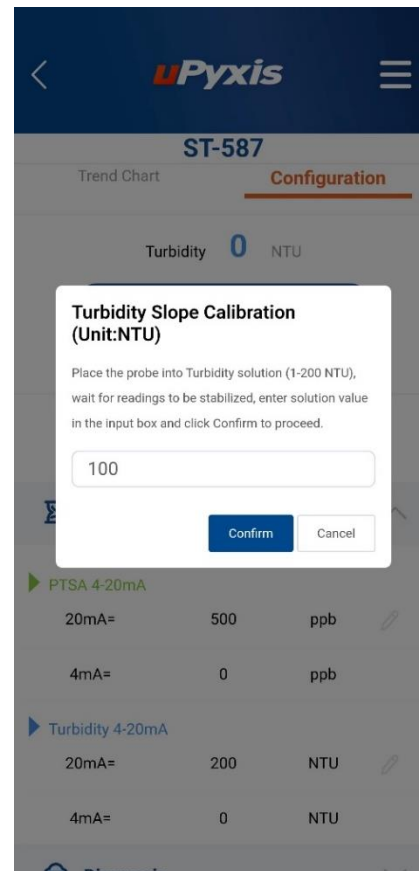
uPyxis

ST-587

Trend Chart

Configuration

Turbidity 0 NTU

Turbidity Slope Calibration (Unit:NTU)

Place the probe into Turbidity solution (1-200 NTU), wait for readings to be stabilized, enter solution value in the input box and click Confirm to proceed.

100

Confirm

Cancel

PTSA 4-20mA

| | | |
|---|---|---|
| 20mA= | 500 | ppb |
| 4mA= | 0 | ppb |

Turbidity 4-20mA

| | | |
|---|---|---|
| 20mA= | 200 | NTU |
| 4mA= | 0 | NTU |

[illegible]